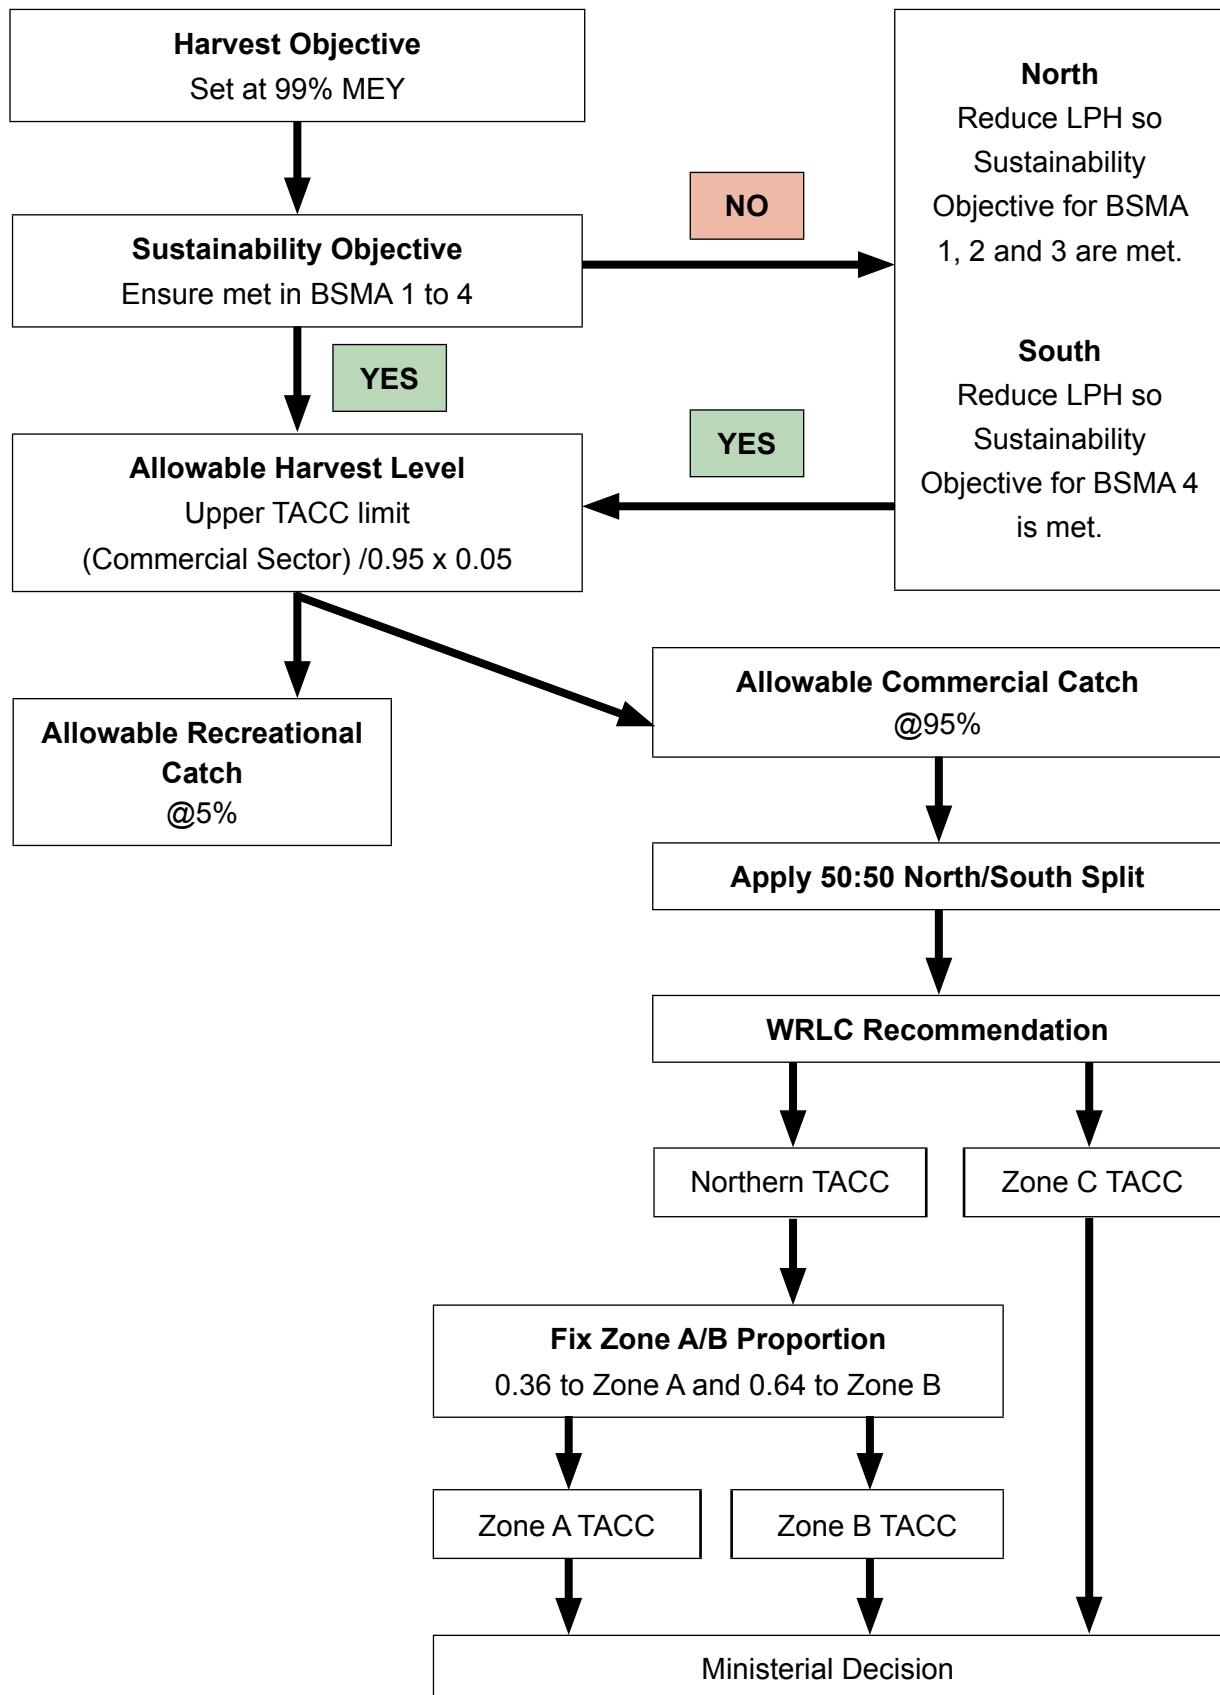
Harvest Objective
Set at 99% MEY

NO

North
Reduce LPH so Sustainability Objective for BSMA 1, 2 and 3 are met.

Sustainability Objective
Ensure met in BSMA 1 to 4

YES

South
Reduce LPH so Sustainability Objective for BSMA 4 is met.

YES

Allowable Harvest Level
Upper TACC limit
(Commercial Sector) /0.95 x 0.05

Allowable Recreational Catch
@5%

Allowable Commercial Catch
@95%

Apply 50:50 North/South Split

WRLC Recommendation

Northern TACC

Zone C TACC

Fix Zone A/B Proportion
0.36 to Zone A and 0.64 to Zone B

Zone A TACC

Zone B TACC

Ministerial Decision